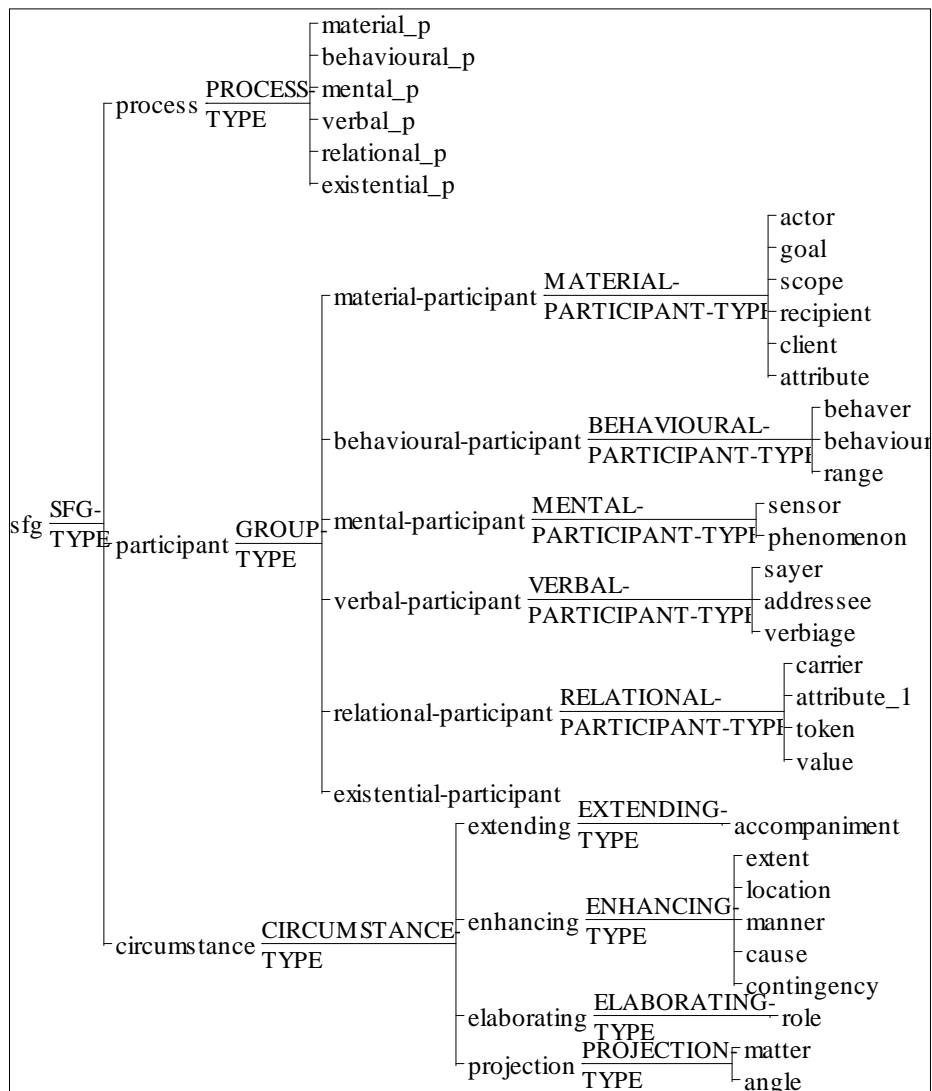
sfg SFG-TYPE

process PROCESS TYPE
material_p
behavioural_p
mental_p
verbal_p
relational_p
existential_p

participant GROUP TYPE

material-participant MATERIAL-PARTICIPANT-TYPE
actor
goal
scope
recipient
client
attribute

behavioural-participant BEHAVIOURAL-PARTICIPANT-TYPE
behaver
behaviour
range

mental-participant MENTAL-PARTICIPANT-TYPE
sensor
phenomenon

verbal-participant VERBAL-PARTICIPANT-TYPE
sayer
addressee
verbiage

relational-participant RELATIONAL-PARTICIPANT-TYPE
carrier
attribute_1
token
value

existential-participant

circumstance CIRCUMSTANCE TYPE

extending EXTENDING-TYPE
accompaniment

enhancing ENHANCING-TYPE
extent
location
manner
cause
contingency

elaborating ELABORATING-TYPE
role

projection PROJECTION TYPE
matter
angle